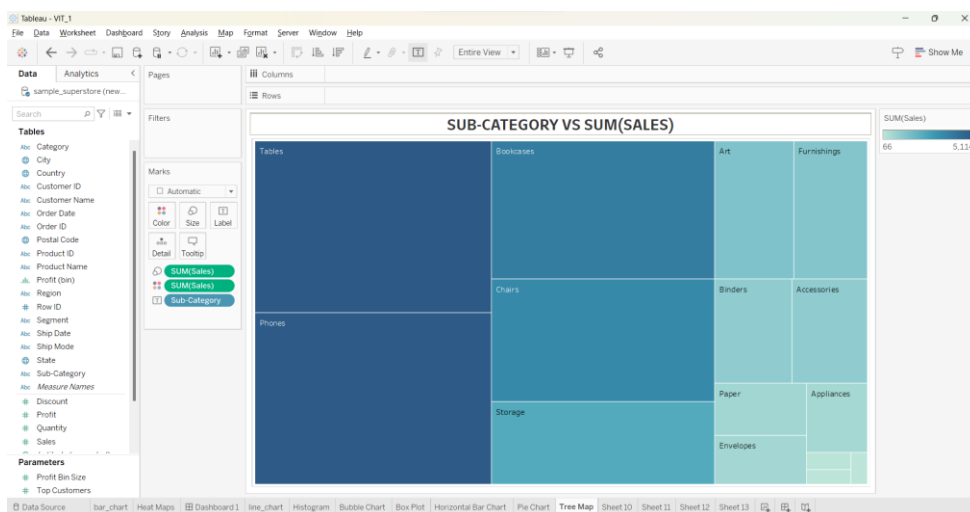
Tableau - VIT_1

File Data Worksheet Dashboard Story Analysis Map Format Server Window Help

Entire View

Show Me

Data Analytics

sample_superstore (new...

Search

Tables

Category
City
Country
Customer ID
Customer Name
Order Date
Order ID
Postal Code
Product ID
Product Name
Profit (bin)
Region
Row ID
Segment
Ship Date
Ship Mode
State
Sub-Category
Measure Names
Discount
Profit
Quantity
Sales

Parameters

Profit Bin Size
Top Customers

Pages

Columns

Rows

Filters

Marks

Automatic

Color Size Label

Detail Tooltip

SUM(Sales)
SUM(Sales)
Sub-Category

SUB-CATEGORY VS SUM(SALES)

Tables
Bookcases
Art
Furnishings
Phones
Chairs
Binders
Accessories
Paper
Appliances
Storage
Envelopes

SUM(Sales)

66 5,11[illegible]

Data Source bar_chart Heat Maps Dashboard 1 line_chart Histogram Bubble Chart Box Plot Horizontal Bar Chart Pie Chart Tree Map Sheet 10 Sheet 11 Sheet 12 Sheet 13